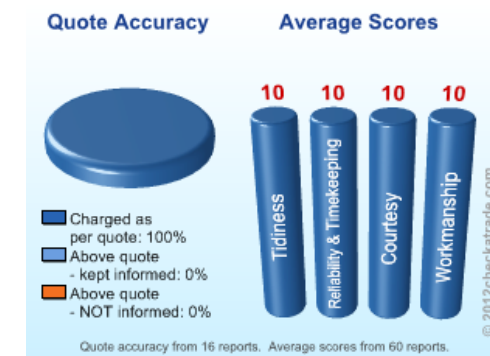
Quote Accuracy

Average Scores

Charged as per quote: 100%

Above quote - kept informed: 0%

Above quote - NOT informed: 0%

10 Tidiness

10 Reliability & Timekeeping

10 Courtesy

10 Workmanship

© 2012checkatrade.com

Quote accuracy from 16 reports. Average scores from 60 reports.